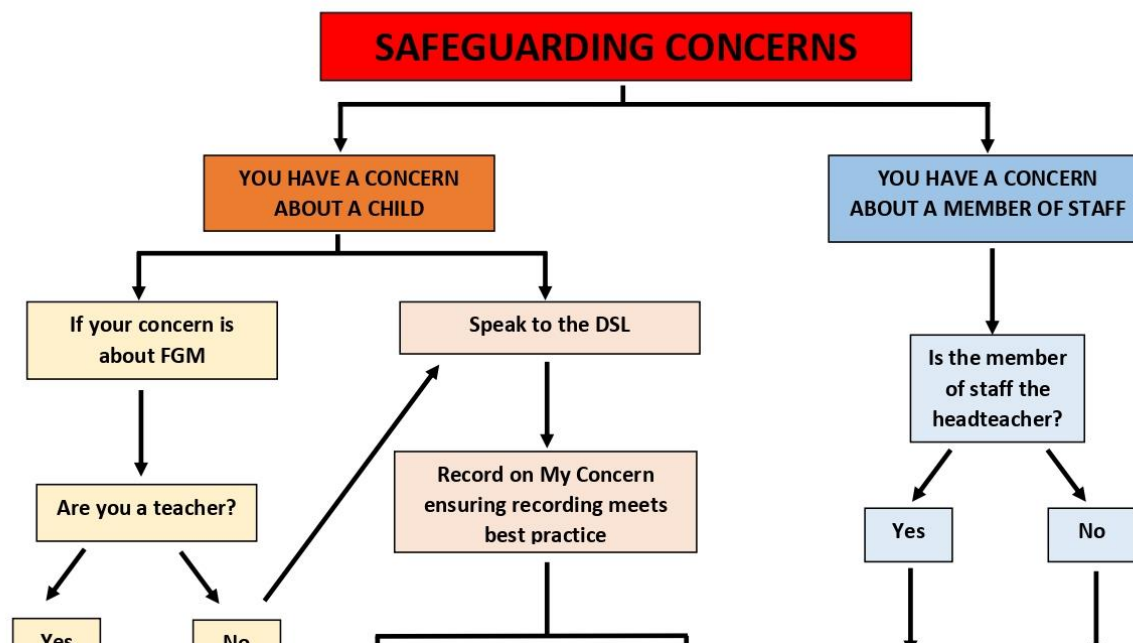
SAFEGUARDING CONCERNS

YOU HAVE A CONCERN ABOUT A CHILD

YOU HAVE A CONCERN ABOUT A MEMBER OF STAFF

If your concern is about FGM

Speak to the DSL

Is the member of staff the headteacher?

Record on My Concern ensuring recording meets best practice

Are you a teacher?

Yes

No

Yes

No